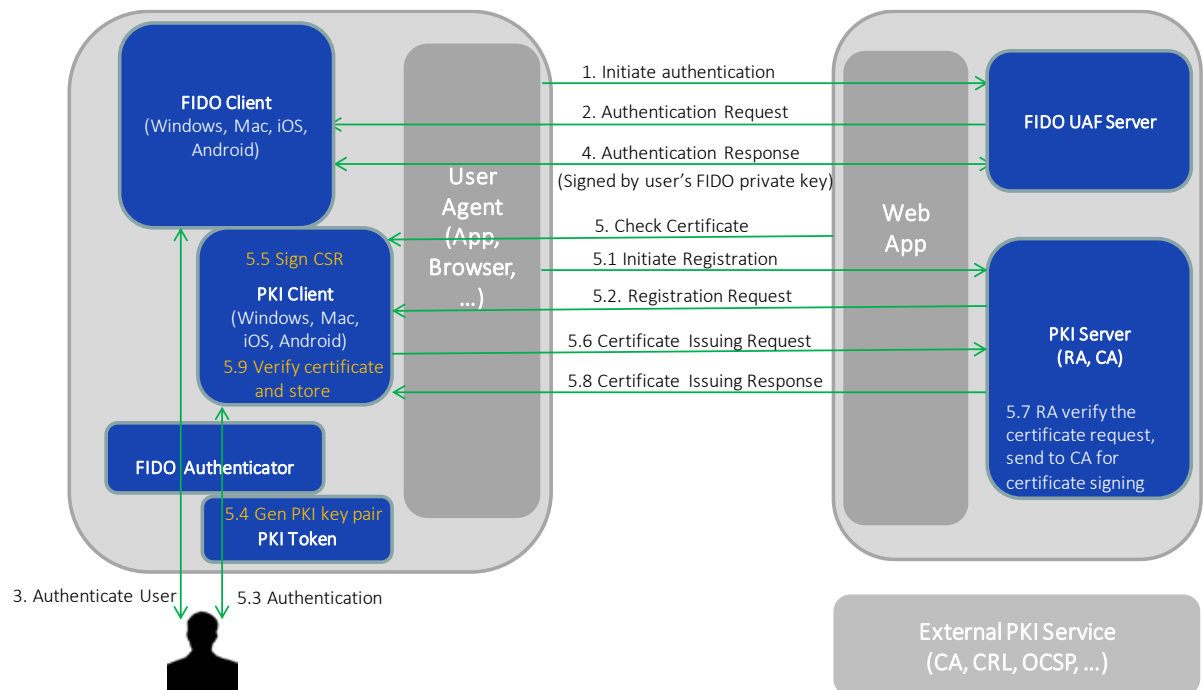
FIDO Client
(Windows, Mac, iOS, Android)

5.5 Sign CSR
PKI Client
(Windows, Mac, iOS, Android)
5.9 Verify certificate and store

FIDO Authenticator

5.4 Gen PKI key pair
PKI Token

User Agent (App, Browser, ...)

1. Initiate authentication
2. Authentication Request
4. Authentication Response
(Signed by user's FIDO private key)
5. Check Certificate
5.1 Initiate Registration
5.2. Registration Request
5.6 Certificate Issuing Request
5.8 Certificate Issuing Response

Web App

FIDO UAF Server

PKI Server
(RA, CA)
5.7 RA verify the certificate request, send to CA for certificate signing

3. Authenticate User
5.3 Authentication

External PKI Service
(CA, CRL, OCSP, ...)